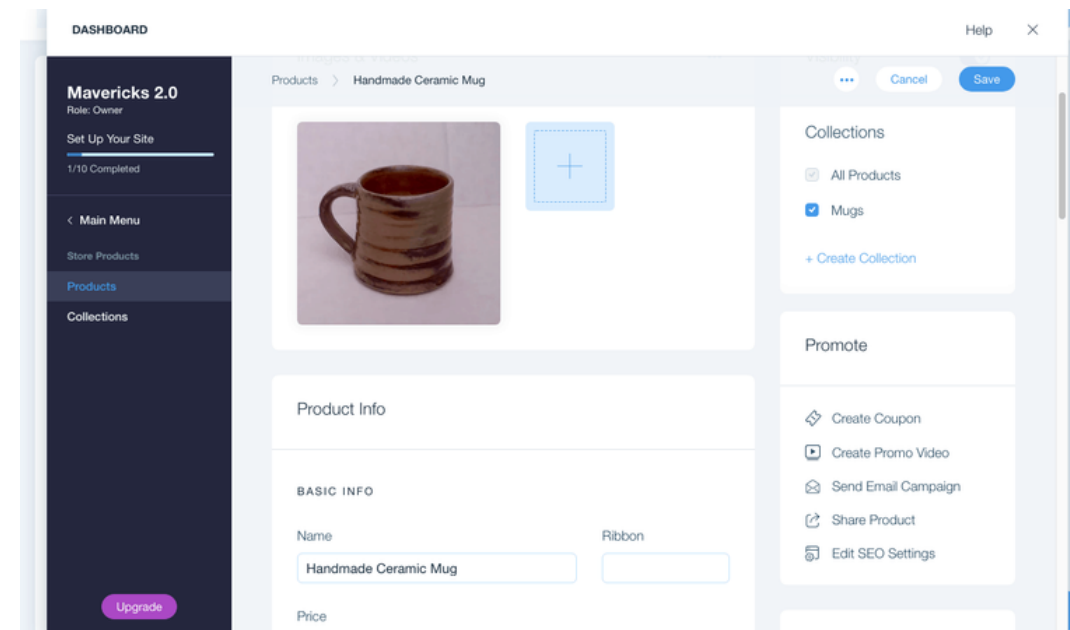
DASHBOARD

Help

Mavericks 2.0
Role: Owner

Set Up Your Site

1/10 Completed

< Main Menu

Store Products

Products

Collections

Upgrade

Images or Videos

Products > Handmade Ceramic Mug

Visibility

...

Cancel

Save

Collections

All Products

Mugs

+ Create Collection

Promote

Create Coupon

Create Promo Video

Send Email Campaign

Share Product

Edit SEO Settings

Product Info

BASIC INFO

Name

Handmade Ceramic Mug

Ribbon

Price